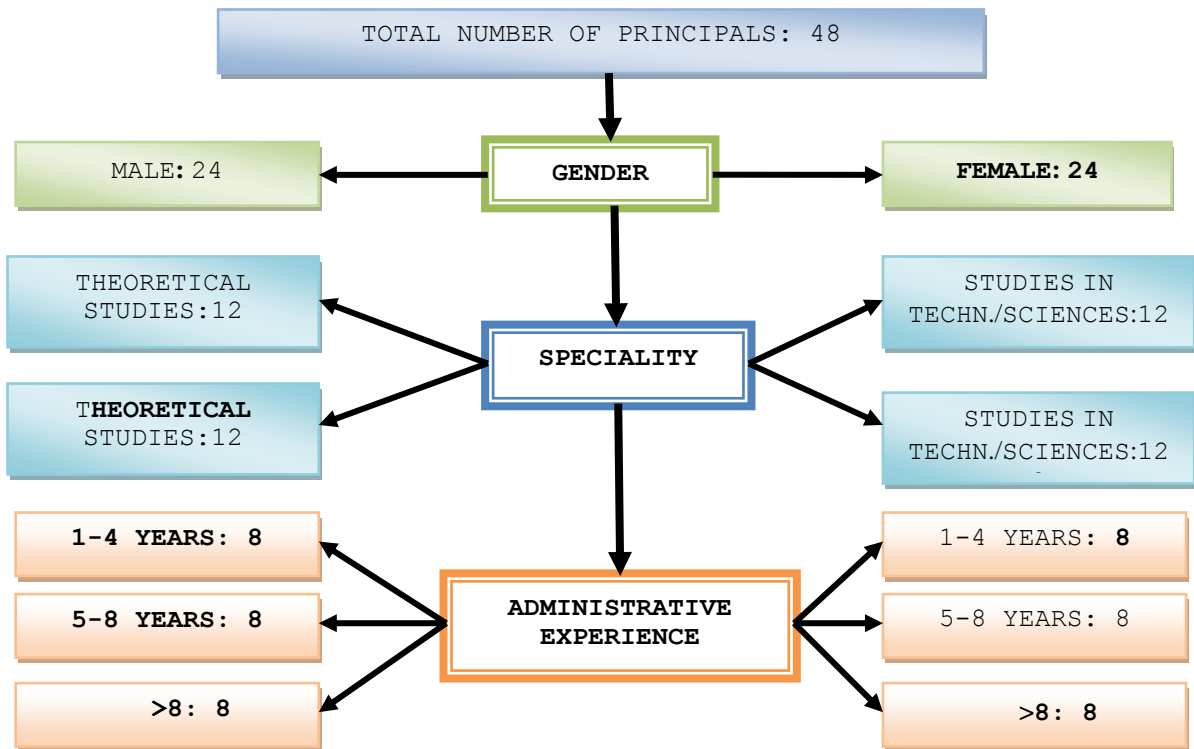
TOTAL NUMBER OF PRINCIPALS: 48

MALE: 24

GENDER

FEMALE: 24

THEORETICAL STUDIES:12

SPECIALITY

STUDIES IN TECHN./SCIENCES:12

THEORETICAL STUDIES:12

STUDIES IN TECHN./SCIENCES:12

1-4 YEARS: 8

5-8 YEARS: 8

>8: 8

ADMINISTRATIVE EXPERIENCE

1-4 YEARS: 8

5-8 YEARS: 8

>8: 8